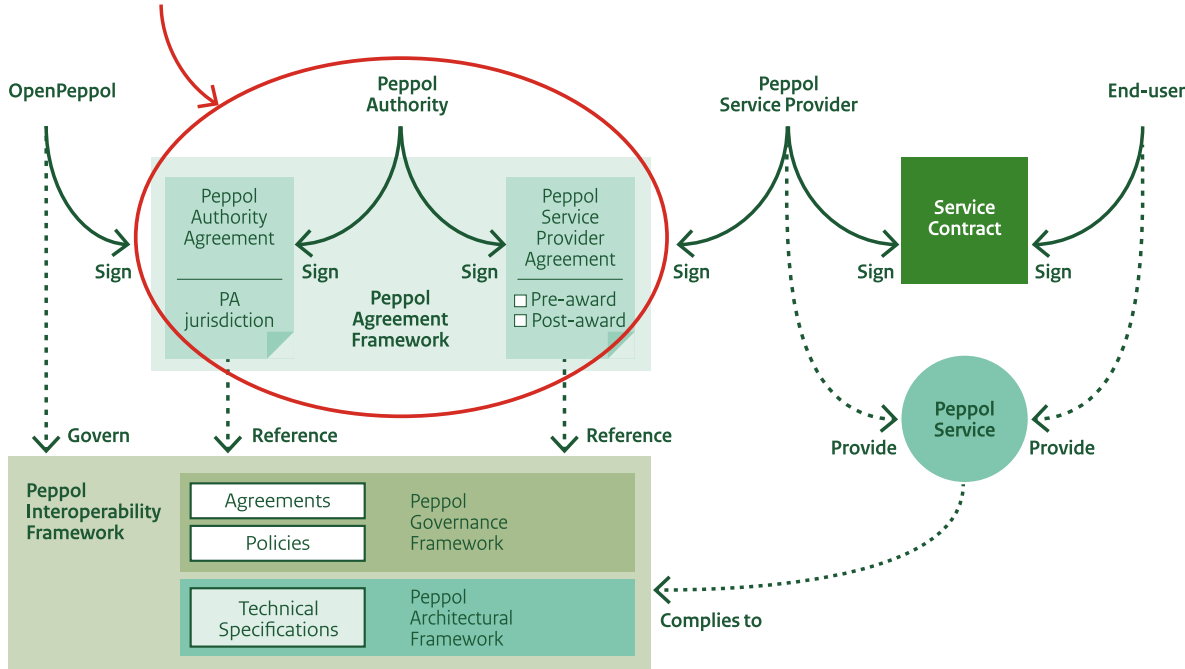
OpenPeppol

Peppol Authority

Peppol Service Provider

End-user

Peppol Authority Agreement

PA jurisdiction

Sign

Sign

Sign

Peppol Service Provider Agreement

☐ Pre-award
☐ Post-award

Sign

Peppol Agreement Framework

Service Contract

Sign

Sign

Govern

Reference

Reference

Peppol Service

Provide

Provide

Peppol Interoperability Framework

Agreements

Policies

Peppol Governance Framework

Technical Specifications

Peppol Architectural Framework

Complies to